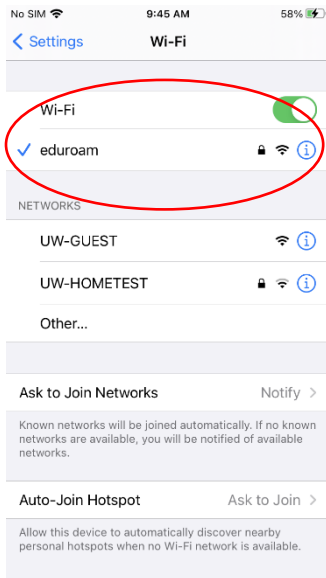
No SIM 9:45 AM 58%

Settings Wi-Fi

Wi-Fi

eduroam

NETWORKS

UW-GUEST

UW-HOMETEST

Other...

Ask to Join Networks Notify

Known networks will be joined automatically. If no known networks are available, you will be notified of available networks.

Auto-Join Hotspot Ask to Join

Allow this device to automatically discover nearby personal hotspots when no Wi-Fi network is available.